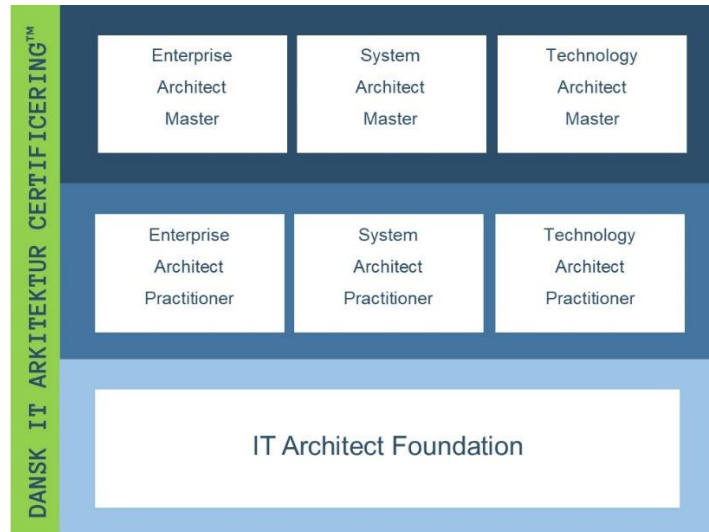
DANSK IT ARKITEKTUR CERTIFICERING™

Enterprise Architect Master

System Architect Master

Technology Architect Master

Enterprise Architect Practitioner

System Architect Practitioner

Technology Architect Practitioner

IT Architect Foundation